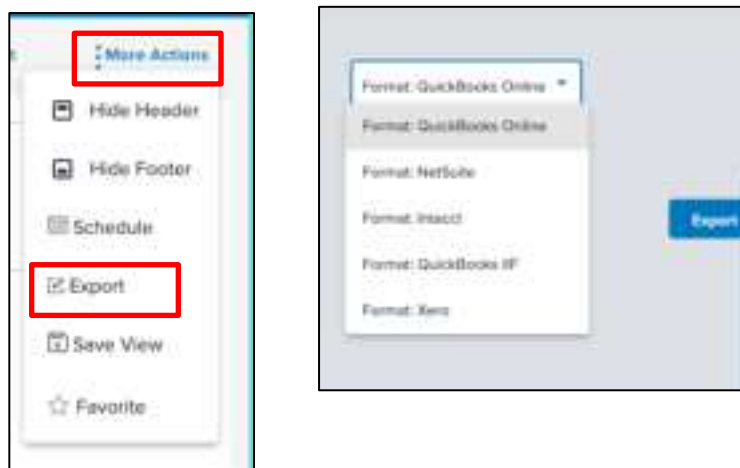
More Actions

Hide Header

Hide Footer

Schedule

Export

Save View

Favorite

Format: QuickBooks Online

Format: QuickBooks Online

Format: NetSuite

Format: Intacct

Format: QuickBooks IIF

Format: Xero

Export